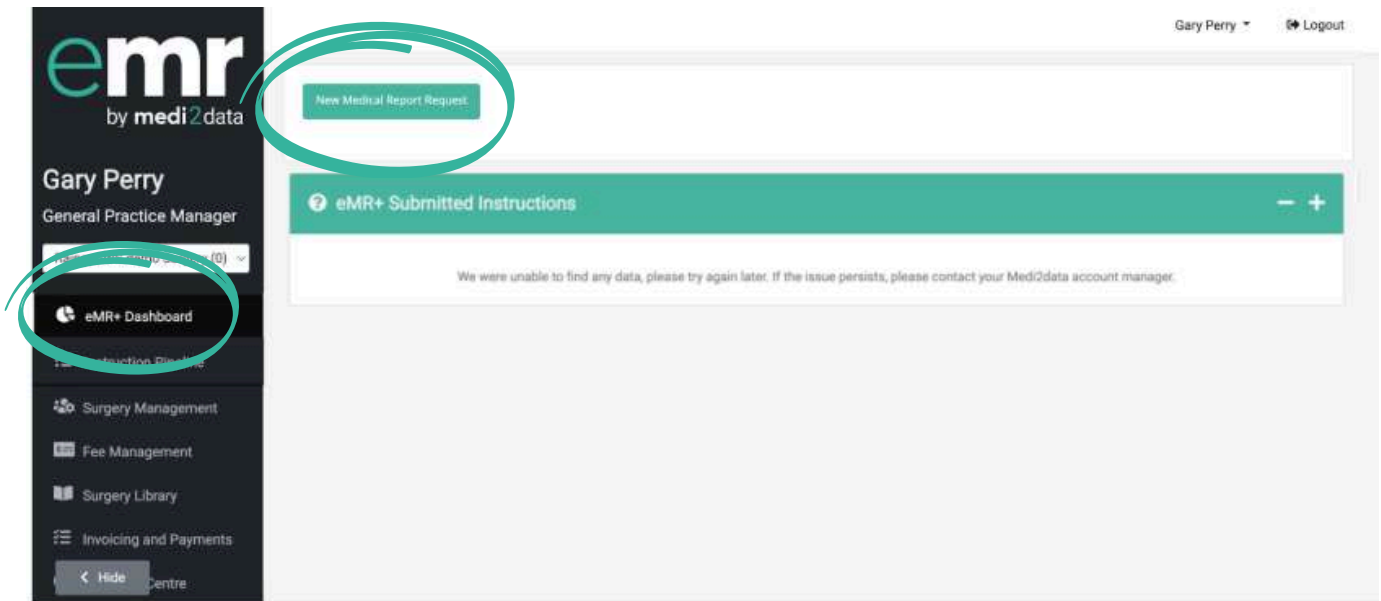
emr
by medi2data

Gary Perry
General Practice Manager

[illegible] (0)

eMR+ Dashboard

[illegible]struction Pipeline

Surgery Management

Fee Management

Surgery Library

Invoicing and Payments

Hide

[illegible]entre

Gary Perry

Logout

New Medical Report Request

eMR+ Submitted Instructions

− +

We were unable to find any data, please try again later. If the issue persists, please contact your Medi2data account manager.